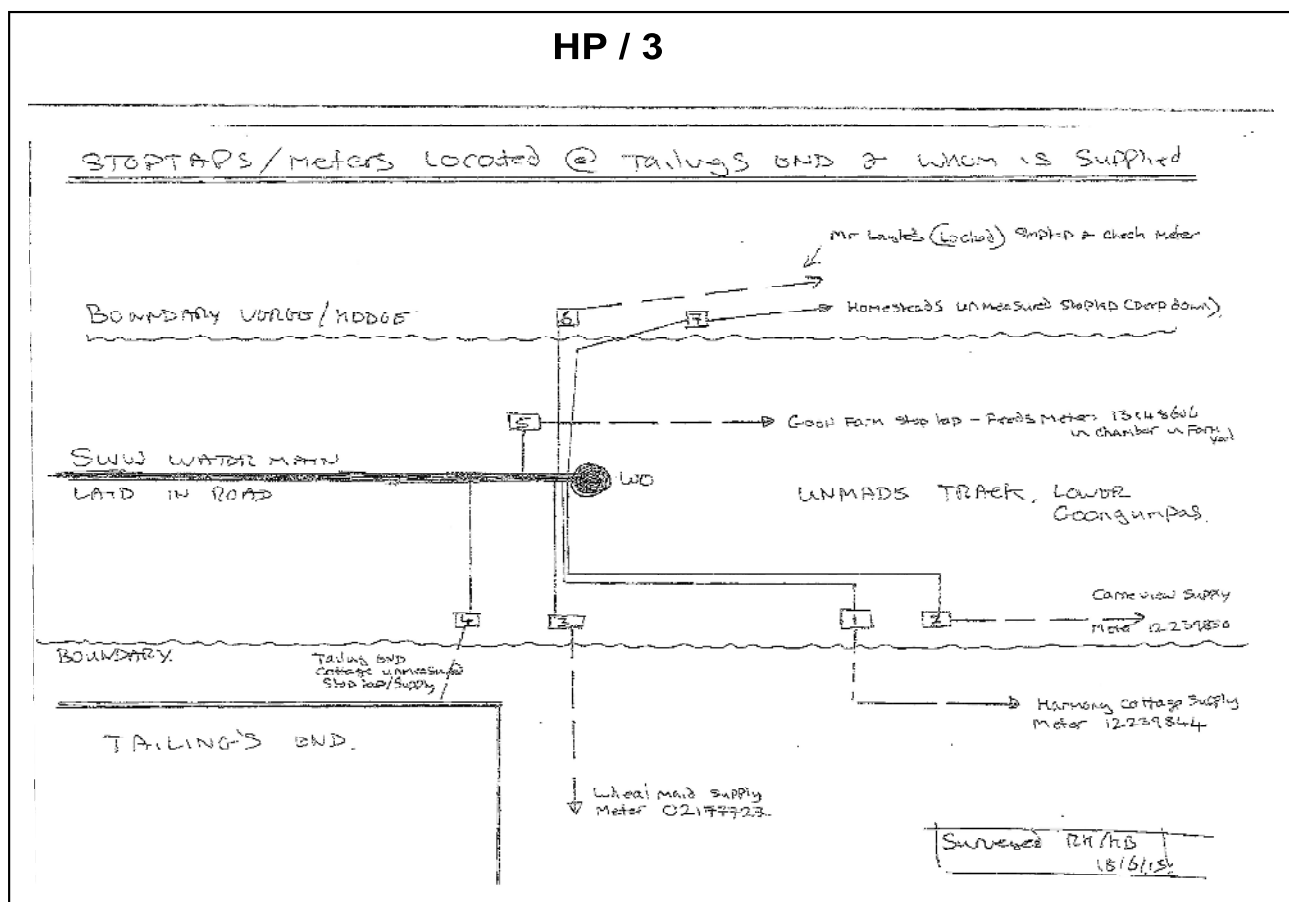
HP / 3

STOPTAPS / Meters Located @ Tailings END & Whom is Supplied

Mr Laytes (Locked) Stoptap & check Meter

BOUNDARY VERGE / HEDGE

6

7

Homesteads unmeasured stoptap (Deep Down)

5

Goon Farm stop tap – Feeds Meters 13648606 in chamber in Farm yard

SWW WATER MAIN LAID IN ROAD

WO

UNMADE TRACK, LOWER Goongumpas.

Carn view Supply Meter 12239850

4

3

1

2

BOUNDARY

Tailing END cottage unmeasured Stop tap/Supply

Harmony cottage Supply Meter 12239844

TAILING'S END.

Wheal Maid Supply Meter 02177723.

Surveyed RH/HB 18/6/15